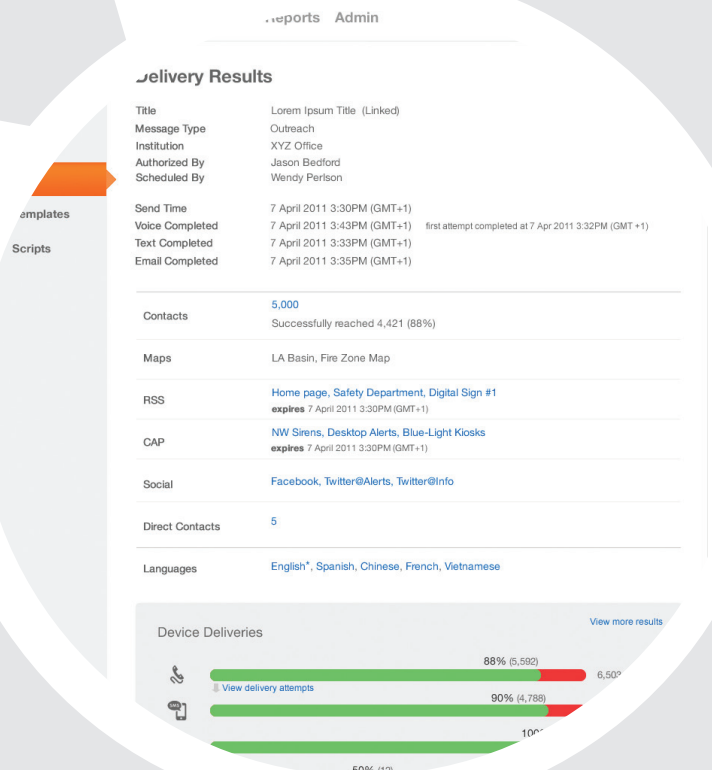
Reports Admin

Delivery Results

Title Lorem Ipsum Title (Linked)
Message Type Outreach
Institution XYZ Office
Authorized By Jason Bedford
Scheduled By Wendy Perlson

Send Time 7 April 2011 3:30PM (GMT+1)
Voice Completed 7 April 2011 3:43PM (GMT+1) first attempt completed at 7 Apr 2011 3:32PM (GMT +1)
Text Completed 7 April 2011 3:33PM (GMT+1)
Email Completed 7 April 2011 3:35PM (GMT+1)

emplates
Scripts

| | |
|---|---|
| Contacts | 5,000 Successfully reached 4,421 (88%) |
| Maps | LA Basin, Fire Zone Map |
| RSS | Home page, Safety Department, Digital Sign #1 expires 7 April 2011 3:30PM (GMT+1) |
| CAP | NW Sirens, Desktop Alerts, Blue-Light Kiosks expires 7 April 2011 3:30PM (GMT+1) |
| Social | Facebook, Twitter@Alerts, Twitter@Info |
| Direct Contacts | 5 |
| Languages | English*, Spanish, Chinese, French, Vietnamese |

Device Deliveries
View more results

88% (5,592) 6,50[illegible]
View delivery attempts
90% (4,788)
10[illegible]
50% (12)